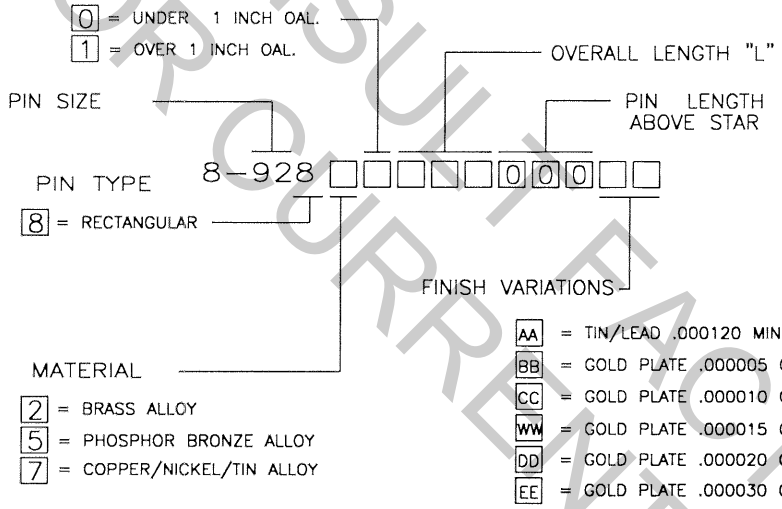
0 = UNDER 1 INCH OAL.
1 = OVER 1 INCH OAL.

OVERALL LENGTH "L"

PIN SIZE

PIN LENGTH ABOVE STAR

8–928 □□□□□000□□

PIN TYPE

8 = RECTANGULAR

FINISH VARIATIONS

AA = TIN/LEAD .000120 MIN

BB = GOLD PLATE .000005 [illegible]

CC = GOLD PLATE .000010 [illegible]

WW = GOLD PLATE .000015 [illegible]

DD = GOLD PLATE .000020 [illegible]

EE = GOLD PLATE .000030 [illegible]

MATERIAL

2 = BRASS ALLOY

5 = PHOSPHOR BRONZE ALLOY

7 = COPPER/NICKEL/TIN ALLOY